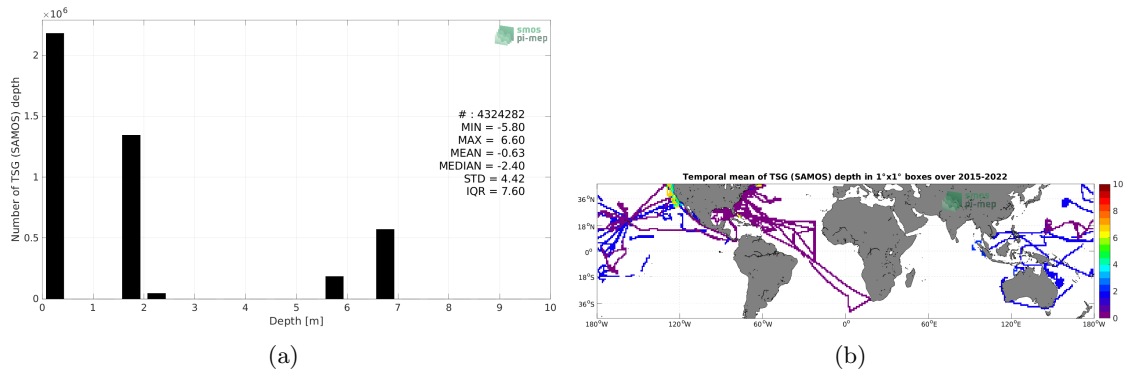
$\times 10^6$

smos pi-mep

Number of TSG (SAMOS) depth

2

1.5

1

0.5

0

# : 4324282
MIN = -5.80
MAX = 6.60
MEAN = -0.63
MEDIAN = -2.40
STD = 4.42
IQR = 7.60

0 1 2 3 4 5 6 7 8 9 10

Depth [m]

(a)

Temporal mean of TSG (SAMOS) depth in 1°x1° boxes over 2015-2022

smos pi-mep

36°N
18°N
0°
18°S
36°S

180°W 120°W 60°W 0° 60°E 120°E 180°W

10
8
6
4
2
0

(b)